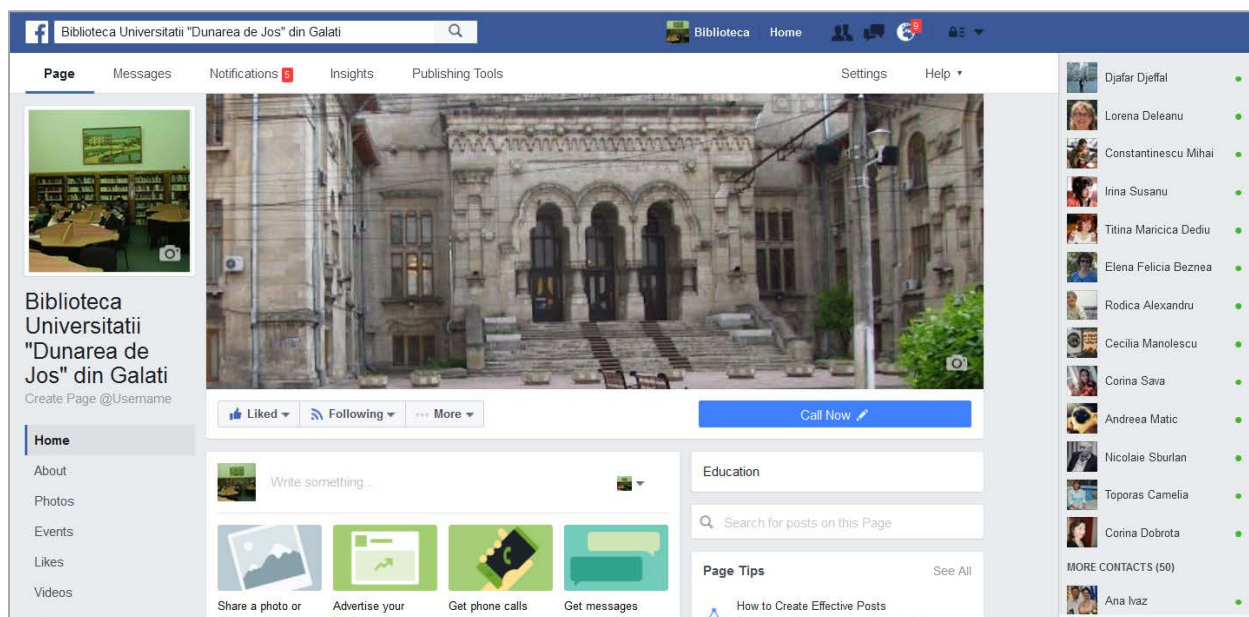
Biblioteca Universitatii "Dunarea de Jos" din Galati

Biblioteca Home

9

Page Messages Notifications 5 Insights Publishing Tools Settings Help ▾

Biblioteca Universitatii "Dunarea de Jos" din Galati
Create Page @Username

Home
About
Photos
Events
Likes
Videos

Liked ▾ Following ▾ ··· More ▾

Call Now

Write something...

Share a photo or
Advertise your
Get phone calls
Get messages

Education

Search for posts on this Page

Page Tips See All

How to Create Effective Posts

Djafar Djeffal
Lorena Deleanu
Constantinescu Mihai
Irina Susanu
Titina Maricica Dediu
Elena Felicia Beznea
Rodica Alexandru
Cecilia Manolescu
Corina Sava
Andreea Matic
Nicolaie Sburlan
Toporas Camelia
Corina Dobrota
MORE CONTACTS (50)
Ana Ivaz